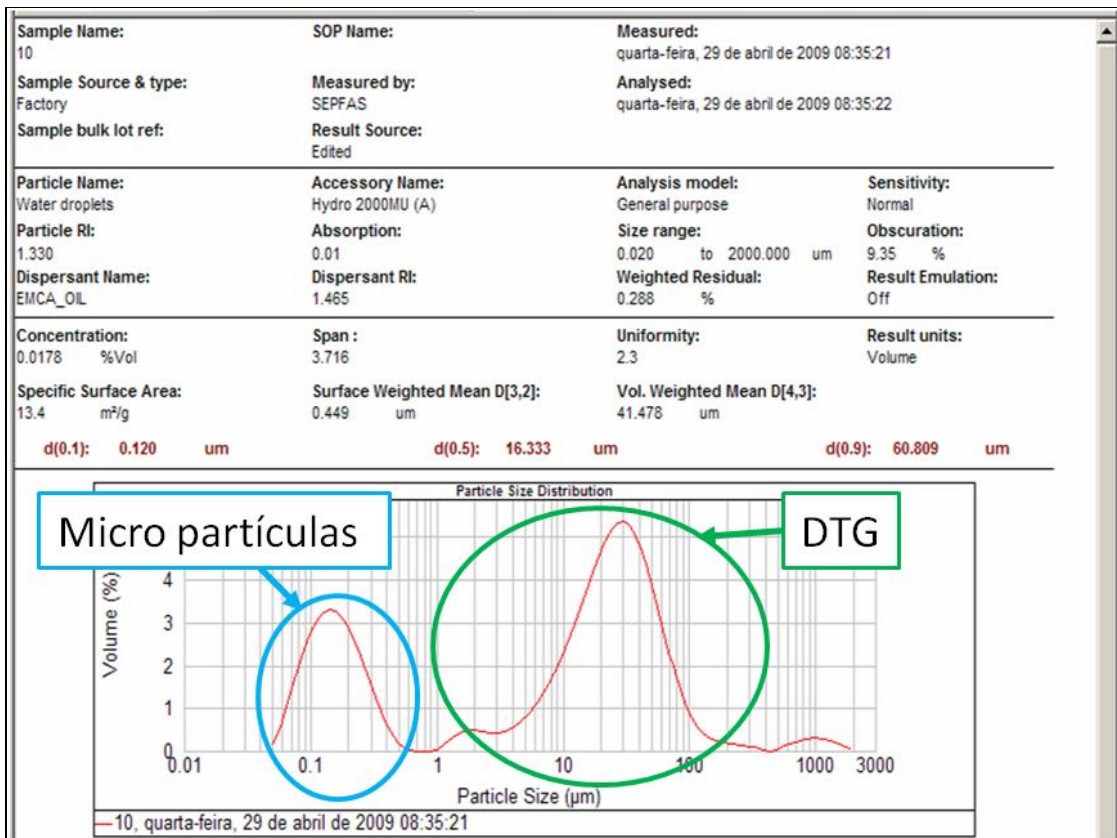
Sample Name:
10

SOP Name:

Measured:
quarta-feira, 29 de abril de 2009 08:35:21

Sample Source & type:
Factory

Measured by:
SEPFAS

Analysed:
quarta-feira, 29 de abril de 2009 08:35:22

Sample bulk lot ref:

Result Source:
Edited

Particle Name:
Water droplets

Accessory Name:
Hydro 2000MU (A)

Analysis model:
General purpose

Sensitivity:
Normal

Particle RI:
1.330

Absorption:
0.01

Size range:
0.020 to 2000.000 um

Obscuration:
9.35 %

Dispersant Name:
EMCA_OIL

Dispersant RI:
1.465

Weighted Residual:
0.288 %

Result Emulation:
Off

Concentration:
0.0178 %Vol

Span :
3.716

Uniformity:
2.3

Result units:
Volume

Specific Surface Area:
13.4 m²/g

Surface Weighted Mean D[3,2]:
0.449 um

Vol. Weighted Mean D[4,3]:
41.478 um

d(0.1): 0.120 um

d(0.5): 16.333 um

d(0.9): 60.809 um

Particle Size Distribution

Micro partículas

DTG

Volume (%)

4
3
2
1
0

0.01 0.1 1 10 100 1000 3000

Particle Size (µm)

—10, quarta-feira, 29 de abril de 2009 08:35:21